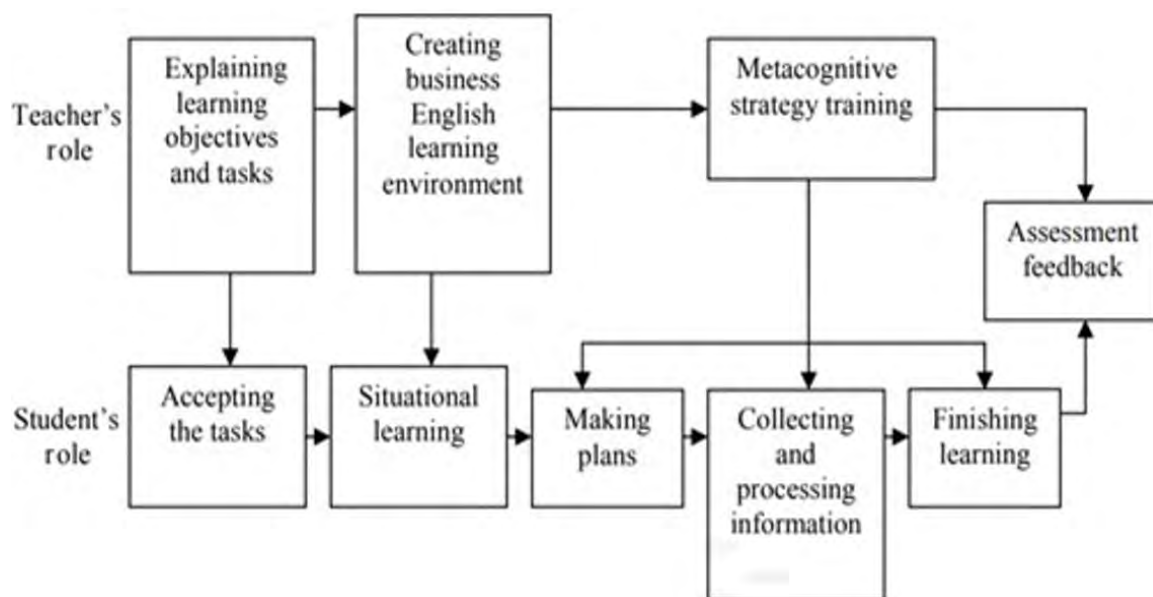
Teacher's role

Explaining learning objectives and tasks

Creating business English learning environment

Metacognitive strategy training

Assessment feedback

Student's role

Accepting the tasks

Situational learning

Making plans

Collecting and processing information

Finishing learning